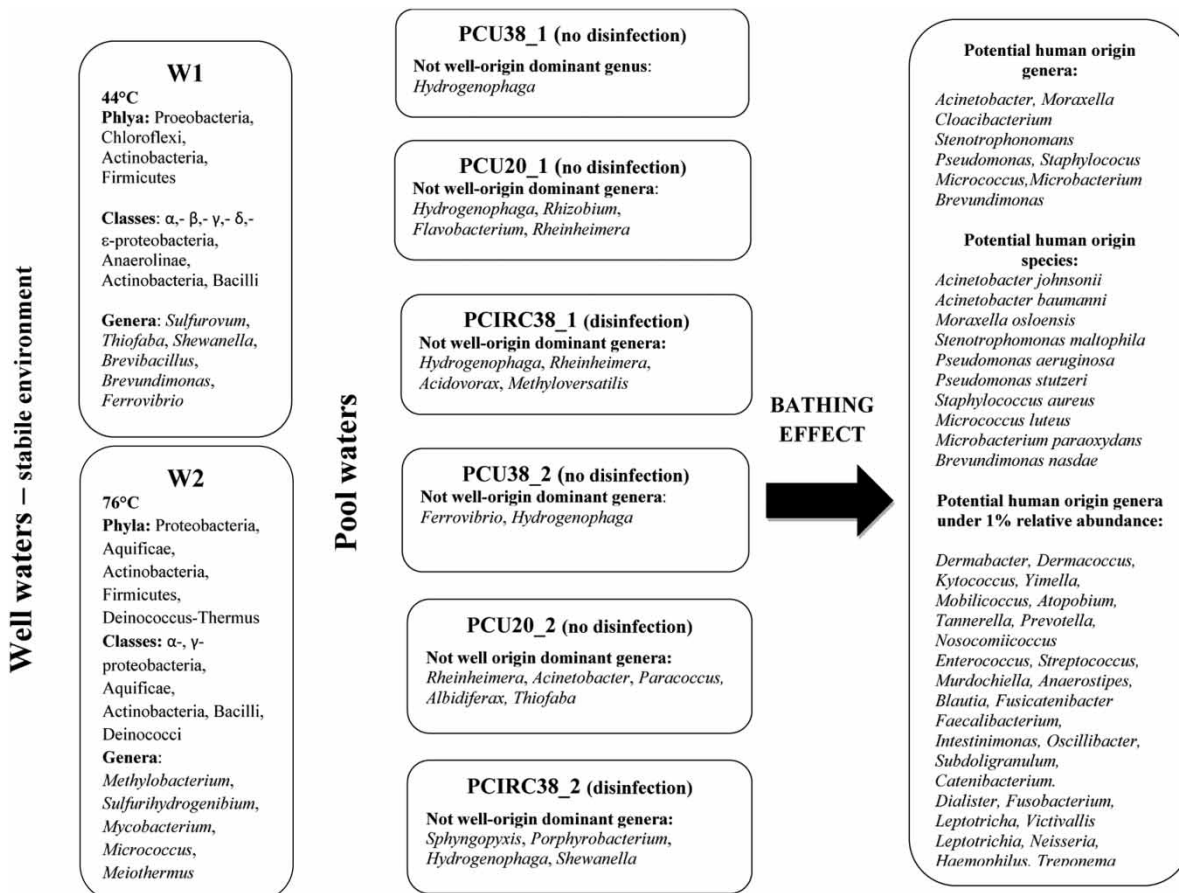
Well waters – stabile environment

W1
44°C
Phlya: Proeobacteria, Chloroflexi, Actinobacteria, Firmicutes

Classes: α,- β,- γ,- δ,- ε-proteobacteria, Anaerolinae, Actinobacteria, Bacilli

Genera: Sulfurovum, Thiofaba, Shewanella, Brevibacillus, Brevundimonas, Ferrovibrio

W2
76°C
Phyla: Proteobacteria, Aquificae, Actinobacteria, Firmicutes, Deinococcus-Thermus
Classes: α-, γ-proteobacteria, Aquificae, Actinobacteria, Bacilli, Deinococci
Genera: Methylobacterium, Sulfurihydrogenibium, Mycobacterium, Micrococcus, Meiothermus

Pool waters

PCU38_1 (no disinfection)
Not well-origin dominant genus: Hydrogenophaga

PCU20_1 (no disinfection)
Not well-origin dominant genera: Hydrogenophaga, Rhizobium, Flavobacterium, Rheinheimera

PCIRC38_1 (disinfection)
Not well-origin dominant genera: Hydrogenophaga, Rheinheimera, Acidovorax, Methyloversatilis

PCU38_2 (no disinfection)
Not well-origin dominant genera: Ferrovibrio, Hydrogenophaga

PCU20_2 (no disinfection)
Not well origin dominant genera: Rheinheimera, Acinetobacter, Paracoccus, Albidiferax, Thiofaba

PCIRC38_2 (disinfection)
Not well-origin dominant genera: Sphyngopyxis, Porphyrobacterium, Hydrogenophaga, Shewanella

BATHING EFFECT

Potential human origin genera:
Acinetobacter, Moraxella Cloacibacterium Stenotrophonomans Pseudomonas, Staphylococus Micrococcus,Microbacterium Brevundimonas

Potential human origin species:
Acinetobacter johnsonii
Acinetobacter baumanni
Moraxella osloensis
Stenotrophomonas maltophila
Pseudomonas aeruginosa
Pseudomonas stutzeri
Staphylococcus aureus
Micrococcus luteus
Microbacterium paraoxydans
Brevundimonas nasdae

Potential human origin genera under 1% relative abundance:

Dermabacter, Dermacoccus, Kytococcus, Yimella, Mobilicoccus, Atopobium, Tannerella, Prevotella, Nosocomiicoccus Enterococcus, Streptococcus, Murdochiella, Anaerostipes, Blautia, Fusicatenibacter Faecalibacterium, Intestinimonas, Oscillibacter, Subdoligranulum, Catenibacterium. Dialister, Fusobacterium, Leptotricha, Victivallis Leptotrichia, Neisseria, Haemophilus, Treponema